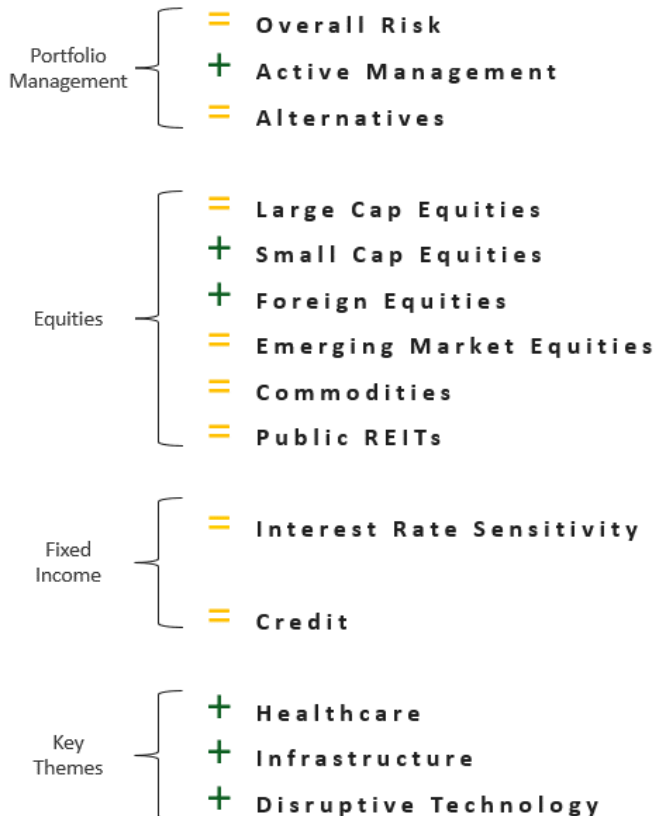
Portfolio Management

= Overall Risk
+ Active Management
= Alternatives

Equities

= Large Cap Equities
+ Small Cap Equities
+ Foreign Equities
= Emerging Market Equities
= Commodities
= Public REITs

Fixed Income

= Interest Rate Sensitivity
= Credit

Key Themes

+ Healthcare
+ Infrastructure
+ Disruptive Technology